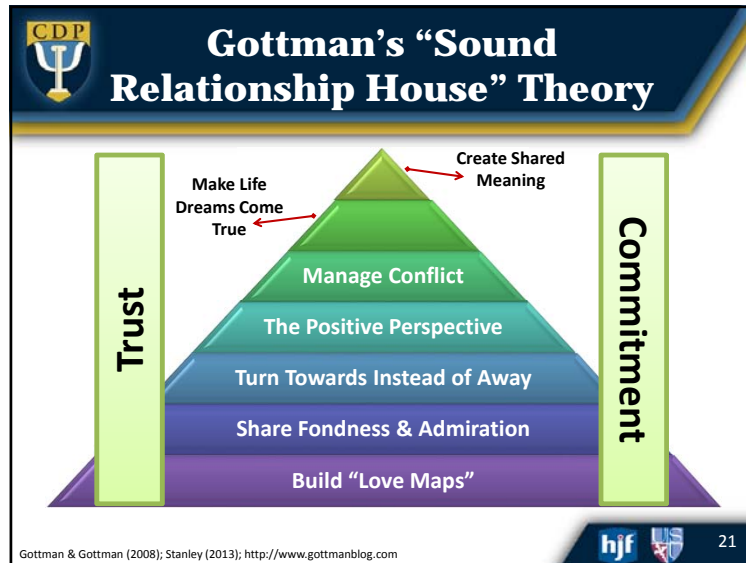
CDP

Gottman's "Sound Relationship House" Theory

Create Shared Meaning

Make Life Dreams Come True

Manage Conflict

The Positive Perspective

Turn Towards Instead of Away

Share Fondness & Admiration

Build "Love Maps"

Trust

Commitment

Gottman & Gottman (2008); Stanley (2013); http://www.gottmanblog.com

hjf

21